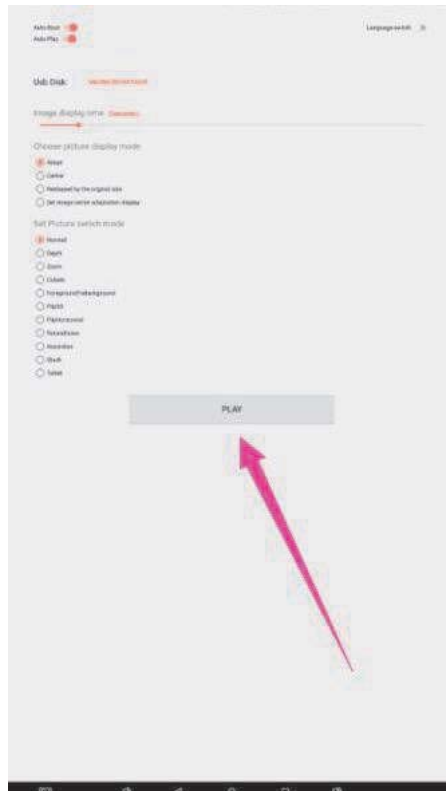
Auto Boot
Auto Play

Language switch

Usb Disk: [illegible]

Image display time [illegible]

Choose picture display mode
Adapt
Centre
Displayed by the original size
Set image center adaptation display

Set Picture switch mode
Normal
Depth
Zoom
Cubate
ForegroundToBackground
Flip3d
FlipHorizontal
RotateDown
Accordion
Stack
Tablet

PLAY